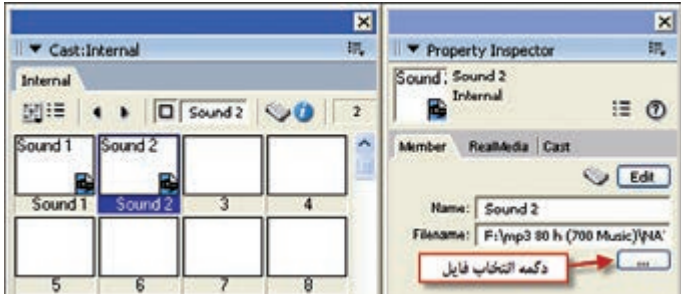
Cast:Internal

Internal

Sound 2

2

Sound 1

Sound 2

Sound 1

Sound 2

3

4

5

6

7

8

Property Inspector

Sound 2

Sound 2

Internal

Member

RealMedia

Cast

Edit

Name: Sound 2

Filename: F:\mp3 80 h (700 Music)\NA'

دکمه انتخاب فایل

...